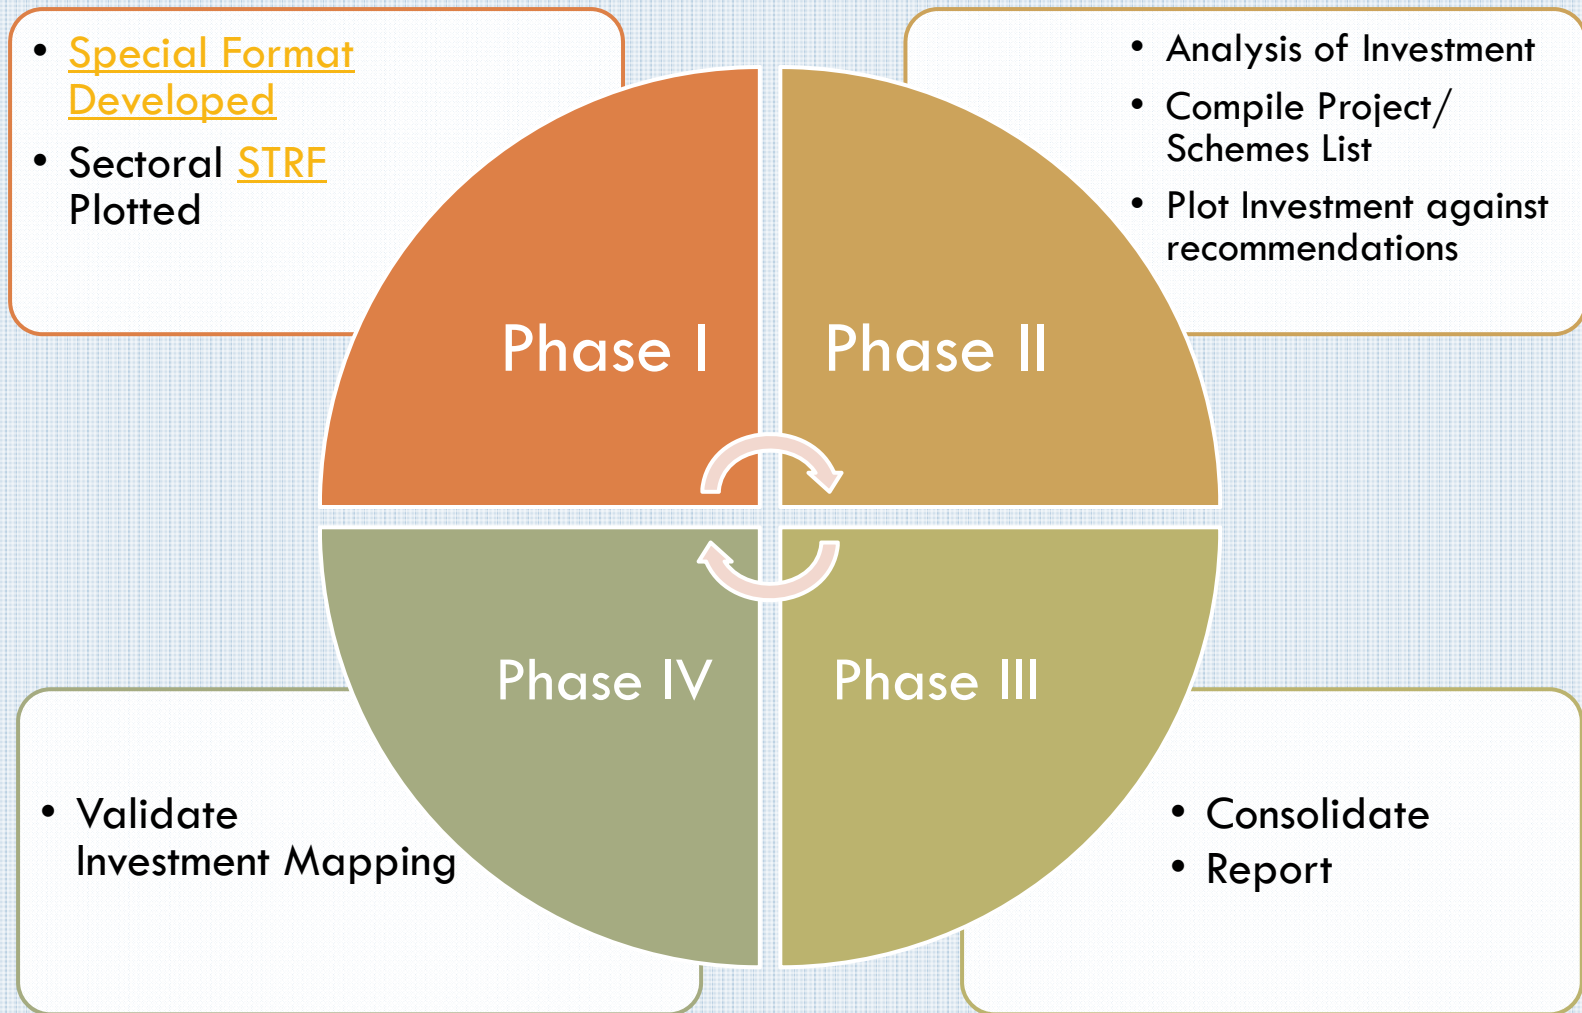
- Special Format Developed
- Sectoral STRF Plotted

- Analysis of Investment
- Compile Project/ Schemes List
- Plot Investment against recommendations

Phase I

Phase II

Phase IV

Phase III

- Validate Investment Mapping

- Consolidate
- Report